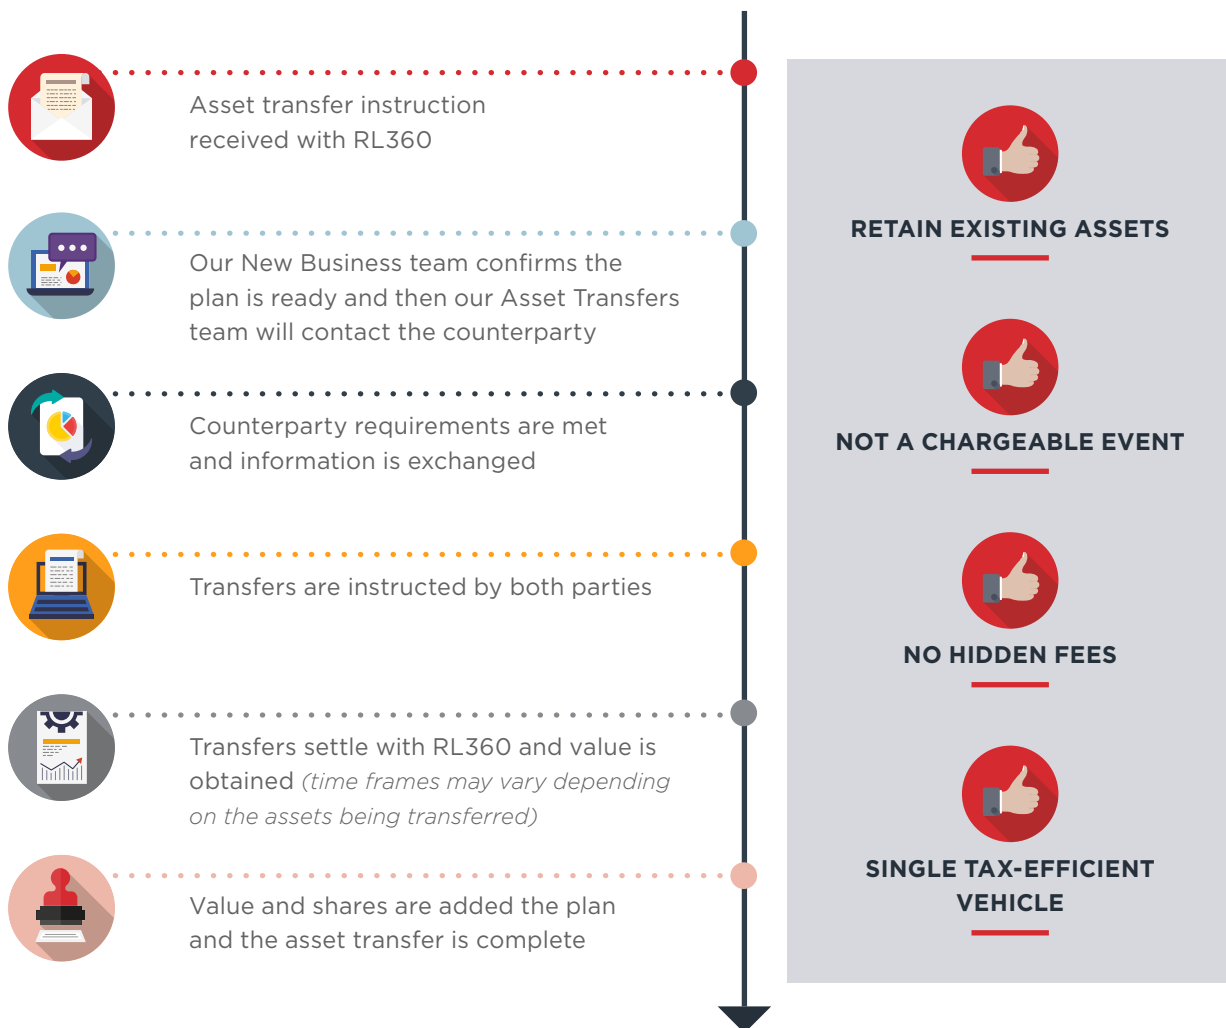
Asset transfer instruction received with RL360

Our New Business team confirms the plan is ready and then our Asset Transfers team will contact the counterparty

Counterparty requirements are met and information is exchanged

Transfers are instructed by both parties

Transfers settle with RL360 and value is obtained (time frames may vary depending on the assets being transferred)

Value and shares are added the plan and the asset transfer is complete

RETAIN EXISTING ASSETS

NOT A CHARGEABLE EVENT

NO HIDDEN FEES

SINGLE TAX-EFFICIENT VEHICLE